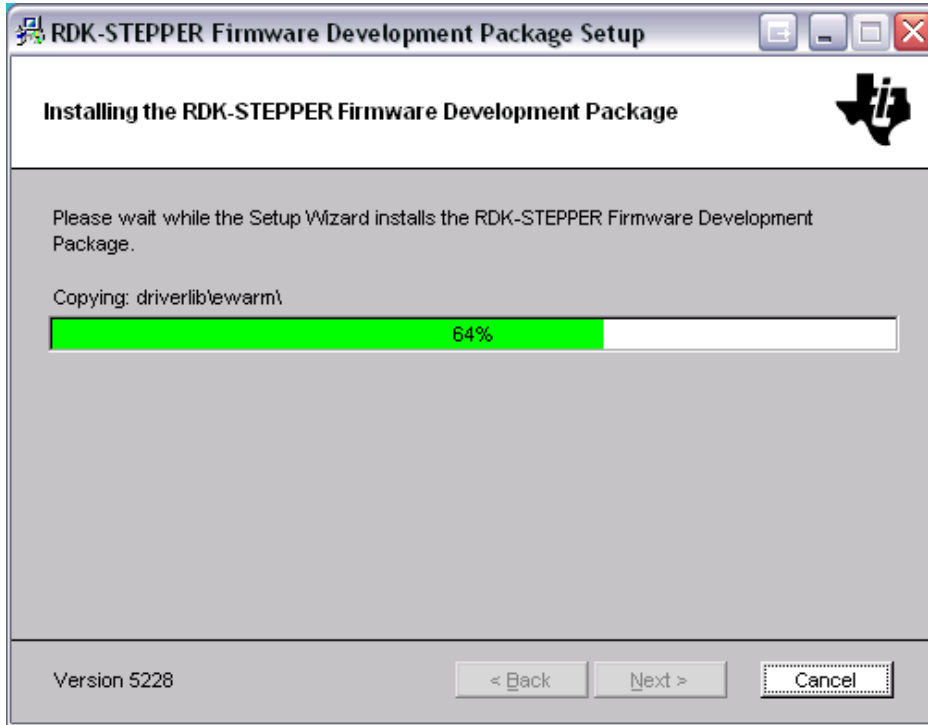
RDK-STEPPER Firmware Development Package Setup

Installing the RDK-STEPPER Firmware Development Package

Please wait while the Setup Wizard installs the RDK-STEPPER Firmware Development Package.

Copying: driverlib\ewarm\

64%

Version 5228

< Back

Next >

Cancel